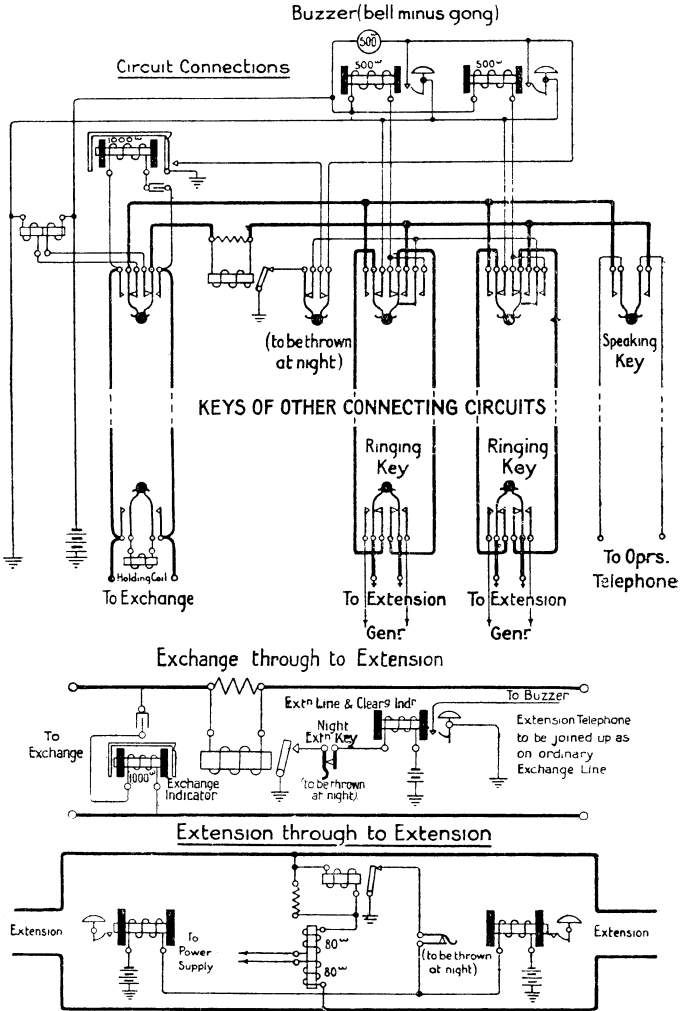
Buzzer (bell minus gong)

500

Circuit Connections

500ω

500ω

(to be thrown at night)

Speaking Key

KEYS OF OTHER CONNECTING CIRCUITS

Ringing Key

Ringing Key

Holding Coil

To Exchange

To Extension

To Extension

Genr

Genr

To Oprs. Telephone

Exchange through to Extension

To Buzzer

Extn Line & Clearg Indr

Night Extn Key

Extension Telephone to be joined up as on ordinary Exchange Line

To Exchange

1000ω

Exchange Indicator

(to be thrown at night)

Extension through to Extension

Extension

To Power Supply

80ω

80ω

(to be thrown at night)

Extension